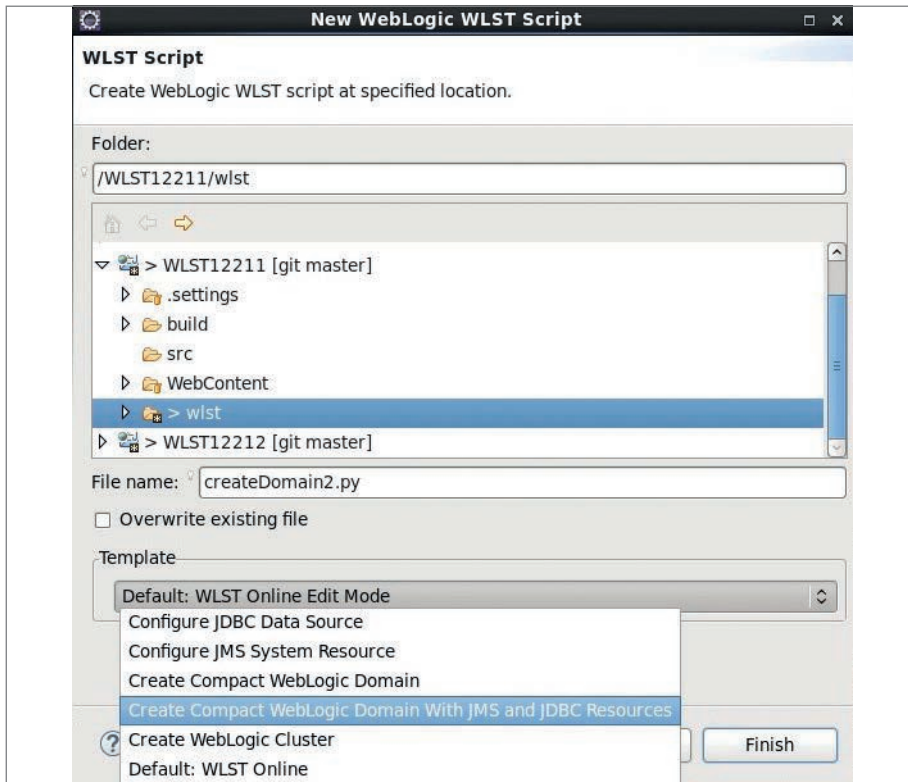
New WebLogic WLST Script

WLST Script

Create WebLogic WLST script at specified location.

Folder:

/WLST12211/wlst

> WLST12211 [git master]
.settings
build
src
WebContent
> wlst
> WLST12212 [git master]

File name: createDomain2.py

Overwrite existing file

Template

Default: WLST Online Edit Mode

Configure JDBC Data Source
Configure JMS System Resource
Create Compact WebLogic Domain
Create Compact WebLogic Domain With JMS and JDBC Resources
Create WebLogic Cluster
Default: WLST Online

Finish